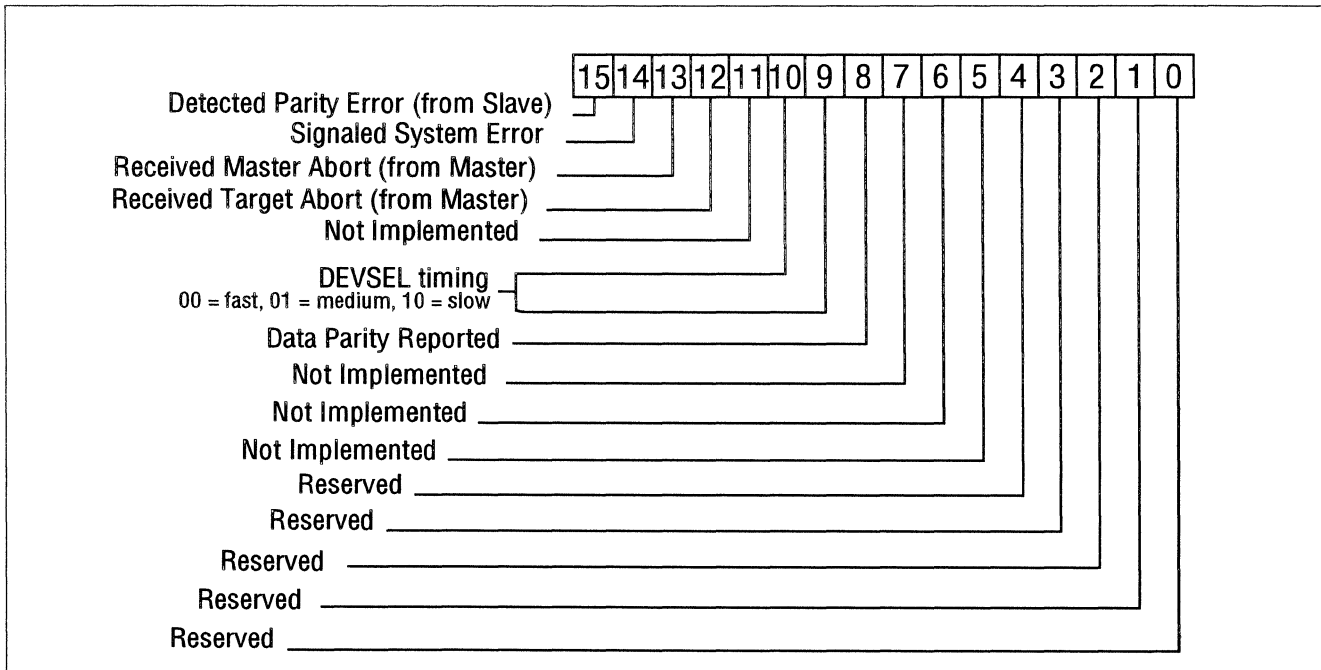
| 15 | 14 | 13 | 12 | 11 | 10 | 9 | 8 | 7 | 6 | 5 | 4 | 3 | 2 | 1 | 0 |
|---|---|---|---|---|---|---|---|---|---|---|---|---|---|---|---|

Detected Parity Error (from Slave)
Signaled System Error
Received Master Abort (from Master)
Received Target Abort (from Master)
Not Implemented
DEVSEL timing
00 = fast, 01 = medium, 10 = slow
Data Parity Reported
Not Implemented
Not Implemented
Not Implemented
Reserved
Reserved
Reserved
Reserved
Reserved